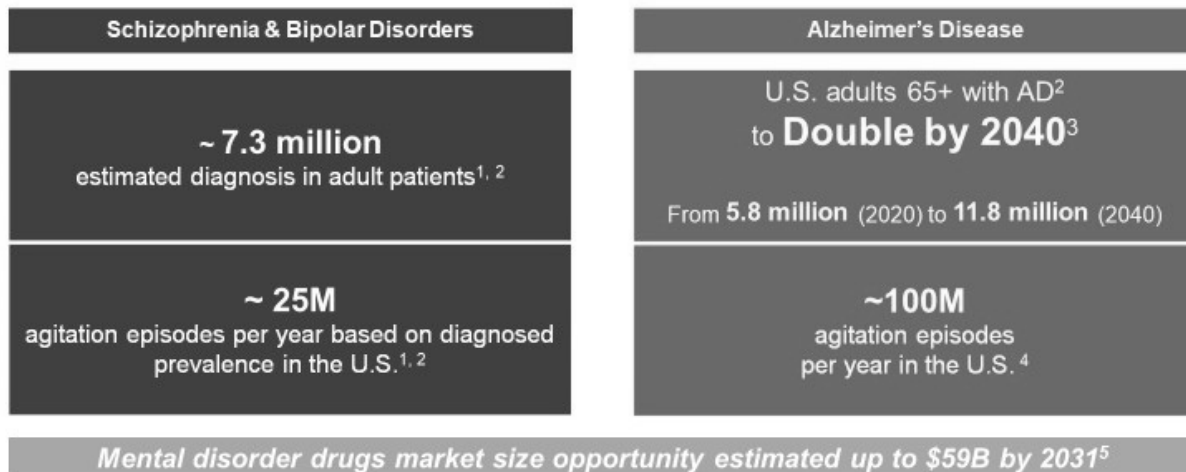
Schizophrenia & Bipolar Disorders

~ 7.3 million
estimated diagnosis in adult patients$^{1, 2}$

~ 25M
agitation episodes per year based on diagnosed prevalence in the U.S.$^{1, 2}$

Alzheimer's Disease

U.S. adults 65+ with AD$^{2}$
to Double by 2040$^{3}$

From 5.8 million (2020) to 11.8 million (2040)

~100M
agitation episodes per year in the U.S.$^{4}$

Mental disorder drugs market size opportunity estimated up to \$59B by 2031$^{5}$